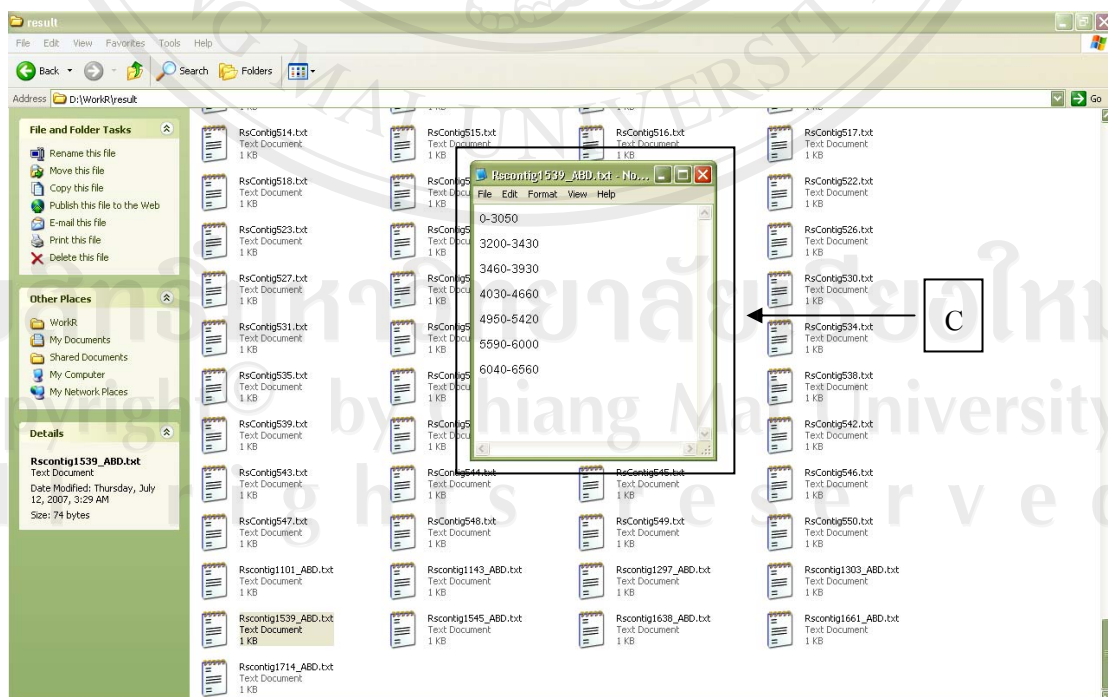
result

File Edit View Favorites Tools Help

Back Search Folders

Address D:\WorkR\result

Go

File and Folder Tasks

Rename this file
Move this file
Copy this file
Publish this file to the Web
E-mail this file
Print this file
Delete this file

Other Places

WorkR
My Documents
Shared Documents
My Computer
My Network Places

Details

Rscontig1539_ABD.txt
Text Document
Date Modified: Thursday, July 12, 2007, 3:29 AM
Size: 74 bytes

RsContig514.txt Text Document 1 KB
RsContig515.txt Text Document 1 KB
RsContig516.txt Text Document 1 KB
RsContig517.txt Text Document 1 KB
RsContig518.txt Text Document 1 KB
RsContig5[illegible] Text Document 1 KB
RsContig522.txt Text Document 1 KB
RsContig523.txt Text Document 1 KB
RsContig5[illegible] Text Document 1 KB
RsContig526.txt Text Document 1 KB
RsContig527.txt Text Document 1 KB
RsContig5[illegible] Text Document 1 KB
RsContig530.txt Text Document 1 KB
RsContig531.txt Text Document 1 KB
RsContig5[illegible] Text Document 1 KB
RsContig534.txt Text Document 1 KB
RsContig535.txt Text Document 1 KB
RsContig5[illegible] Text Document 1 KB
RsContig538.txt Text Document 1 KB
RsContig539.txt Text Document 1 KB
RsContig5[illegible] Text Document 1 KB
RsContig542.txt Text Document 1 KB
RsContig543.txt Text Document 1 KB
RsContig544.txt Text Document 1 KB
RsContig545.txt Text Document 1 KB
RsContig546.txt Text Document 1 KB
RsContig547.txt Text Document 1 KB
RsContig548.txt Text Document 1 KB
RsContig549.txt Text Document 1 KB
RsContig550.txt Text Document 1 KB
Rscontig1101_ABD.txt Text Document 1 KB
Rscontig1143_ABD.txt Text Document 1 KB
Rscontig1297_ABD.txt Text Document 1 KB
Rscontig1303_ABD.txt Text Document 1 KB
Rscontig1539_ABD.txt Text Document 1 KB
Rscontig1545_ABD.txt Text Document 1 KB
Rscontig1638_ABD.txt Text Document 1 KB
Rscontig1661_ABD.txt Text Document 1 KB
Rscontig1714_ABD.txt Text Document 1 KB

Rscontig1539_ABD.txt - No...
File Edit Format View Help
0-3050
3200-3430
3460-3930
4030-4660
4950-5420
5590-6000
6040-6560

C

Copyright © by Chiang Mai University
All rights reserved